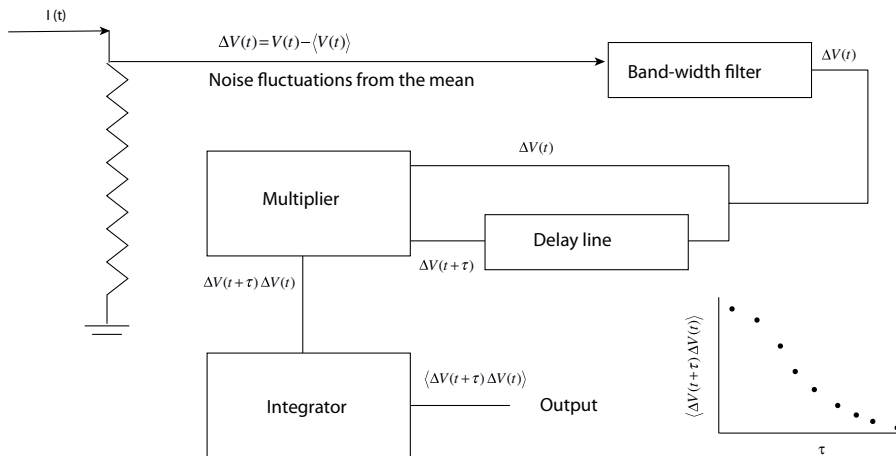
I (t)

$\Delta V(t) = V(t) - \langle V(t) \rangle$

Noise fluctuations from the mean

Band-width filter

$\Delta V(t)$

$\Delta V(t)$

Multiplier

Delay line

$\Delta V(t+\tau)$

$\Delta V(t+\tau)\,\Delta V(t)$

$\langle \Delta V(t+\tau)\,\Delta V(t) \rangle$

Integrator

$\langle \Delta V(t+\tau)\,\Delta V(t) \rangle$

Output

$\tau$